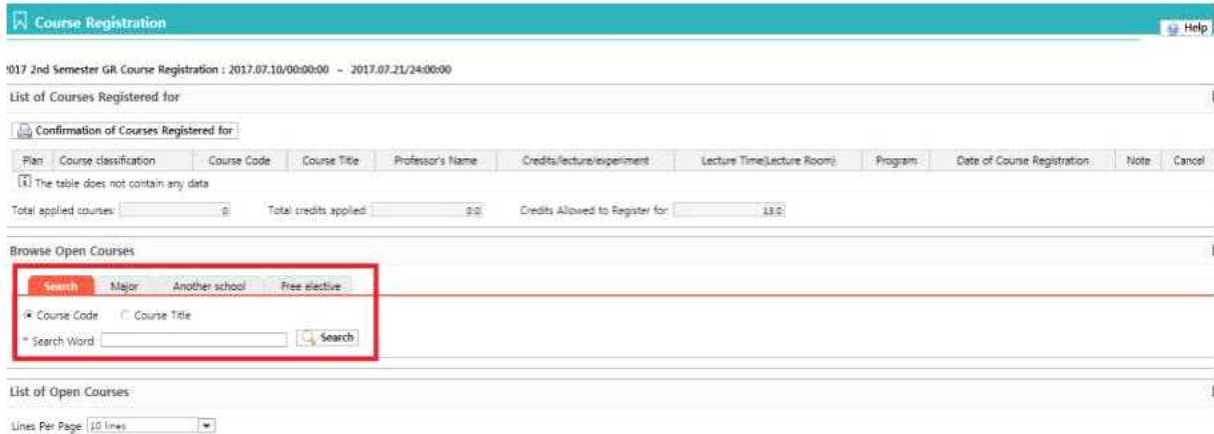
Course Registration

Help

!017 2nd Semester GR Course Registration : 2017.07.10/00:00:00 ~ 2017.07.21/24:00:00

List of Courses Registered for

Confirmation of Courses Registered for

| Plan | Course classification | Course Code | Course Title | Professor's Name | Credits/lecture/experiment | Lecture Time(Lecture Room) | Program | Date of Course Registration | Note | Cancel |
|---|---|---|---|---|---|---|---|---|---|---|

The table does not contain any data

Total applied courses: 0 Total credits applied: 0.0 Credits Allowed to Register for: 13.0

Browse Open Courses

Search Major Another school Free elective

Course Code Course Title

* Search Word: Search

List of Open Courses

Lines Per Page: 10 lines